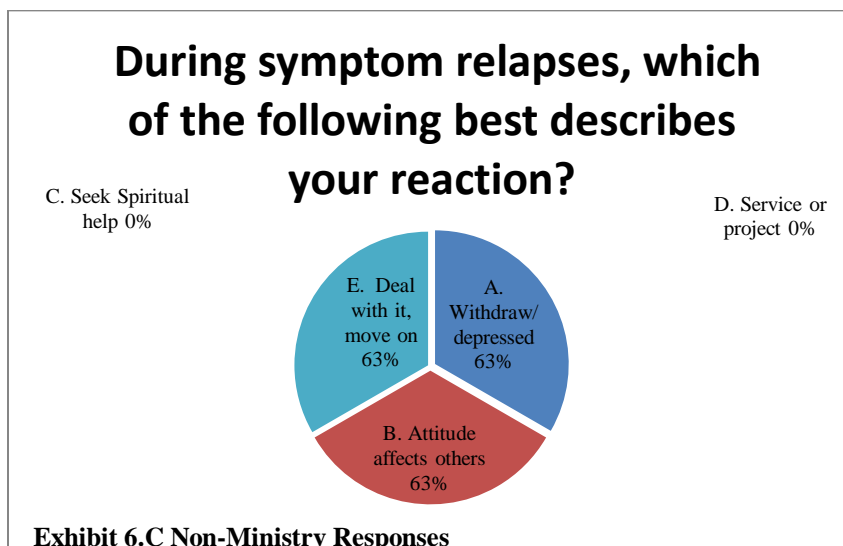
During symptom relapses, which of the following best describes your reaction?

C. Seek Spiritual help 0%

D. Service or project 0%

E. Deal with it, move on 63%

A. Withdraw/ depressed 63%

B. Attitude affects others 63%

Exhibit 6.C Non-Ministry Responses